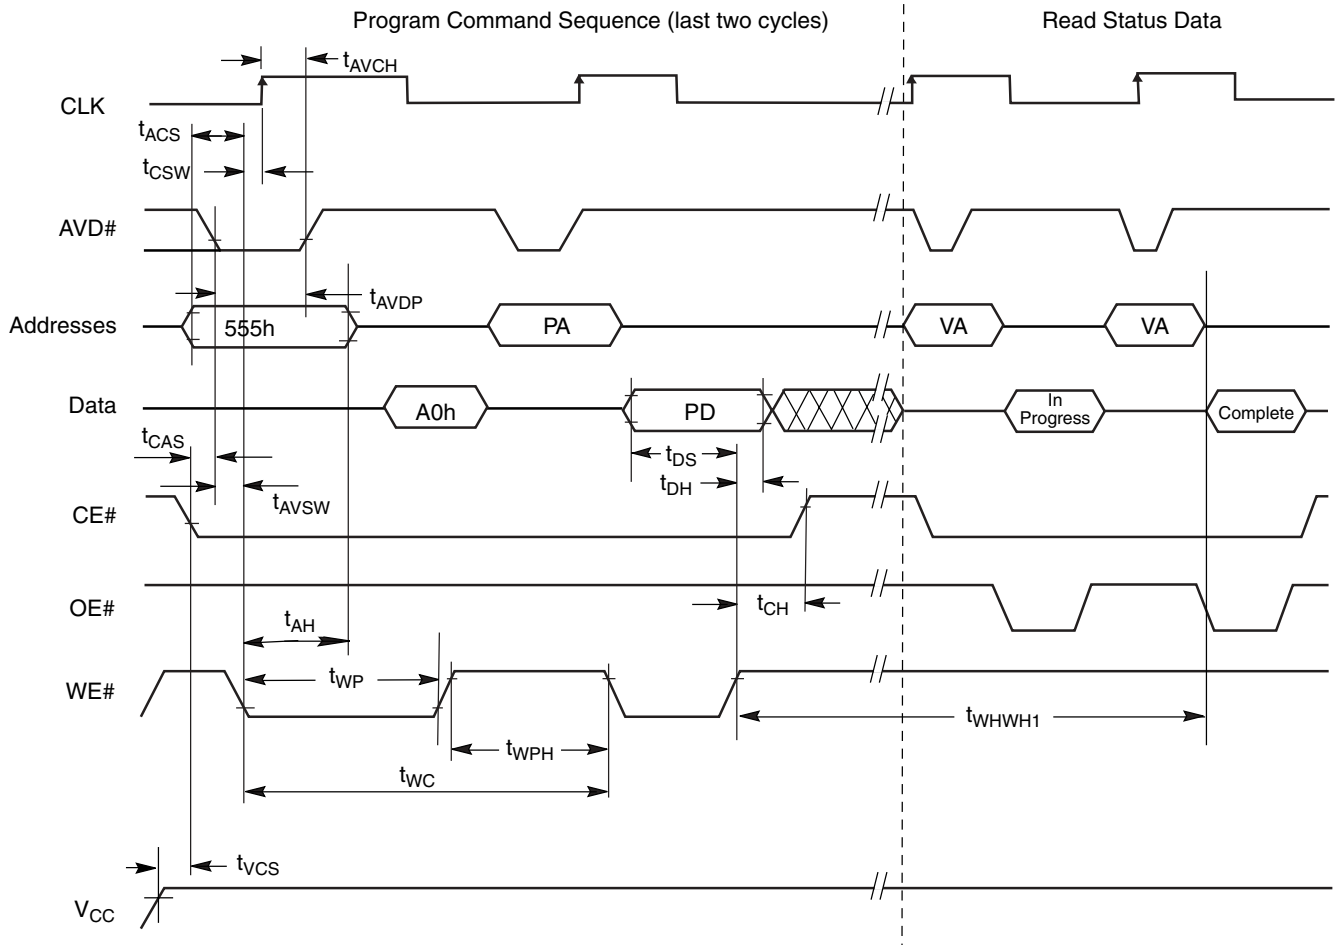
Program Command Sequence (last two cycles)

Read Status Data

$t_{AVCH}$

CLK

$t_{ACS}$

$t_{CSW}$

AVD#

$t_{AVDP}$

Addresses

555h

PA

VA

VA

Data

A0h

PD

In Progress

Complete

$t_{CAS}$

$t_{DS}$

$t_{DH}$

$t_{AVSW}$

CE#

OE#

$t_{CH}$

$t_{AH}$

WE#

$t_{WP}$

$t_{WHWH1}$

$t_{WPH}$

$t_{WC}$

$t_{VCS}$

$V_{CC}$